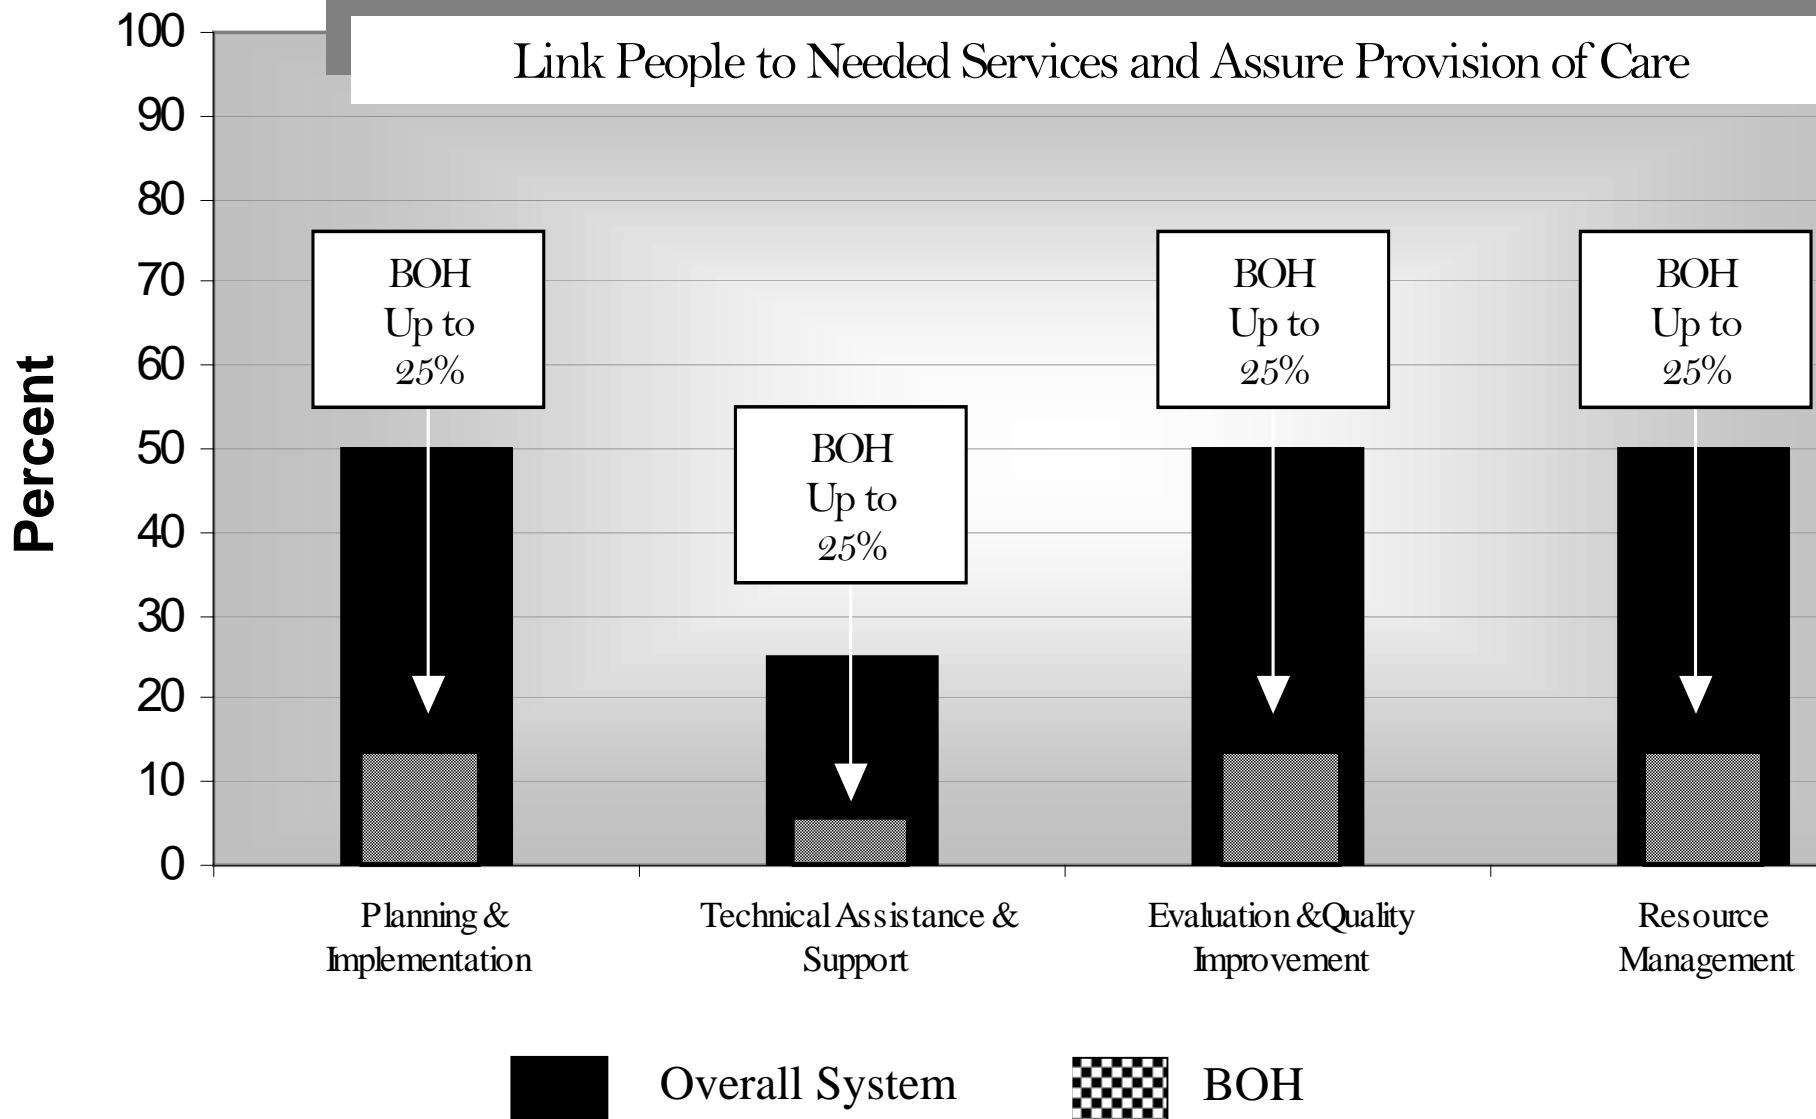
Link People to Needed Services and Assure Provision of Care

Percent

100
90
80
70
60
50
40
30
20
10
0

BOH
Up to
25%

BOH
Up to
25%

BOH
Up to
25%

BOH
Up to
25%

Planning & Implementation

Technical Assistance & Support

Evaluation &Quality Improvement

Resource Management

Overall System

BOH